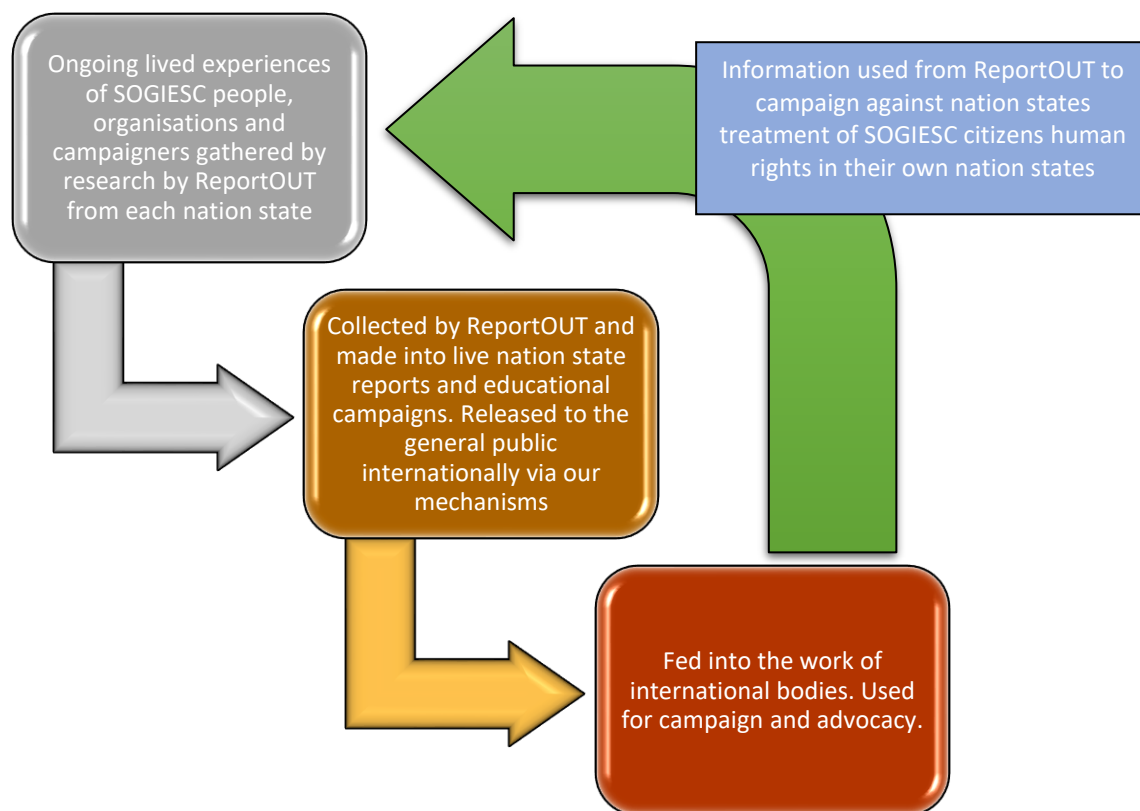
Ongoing lived experiences of SOGIESC people, organisations and campaigners gathered by research by ReportOUT from each nation state

Collected by ReportOUT and made into live nation state reports and educational campaigns. Released to the general public internationally via our mechanisms

Fed into the work of international bodies. Used for campaign and advocacy.

Information used from ReportOUT to campaign against nation states treatment of SOGIESC citizens human rights in their own nation states